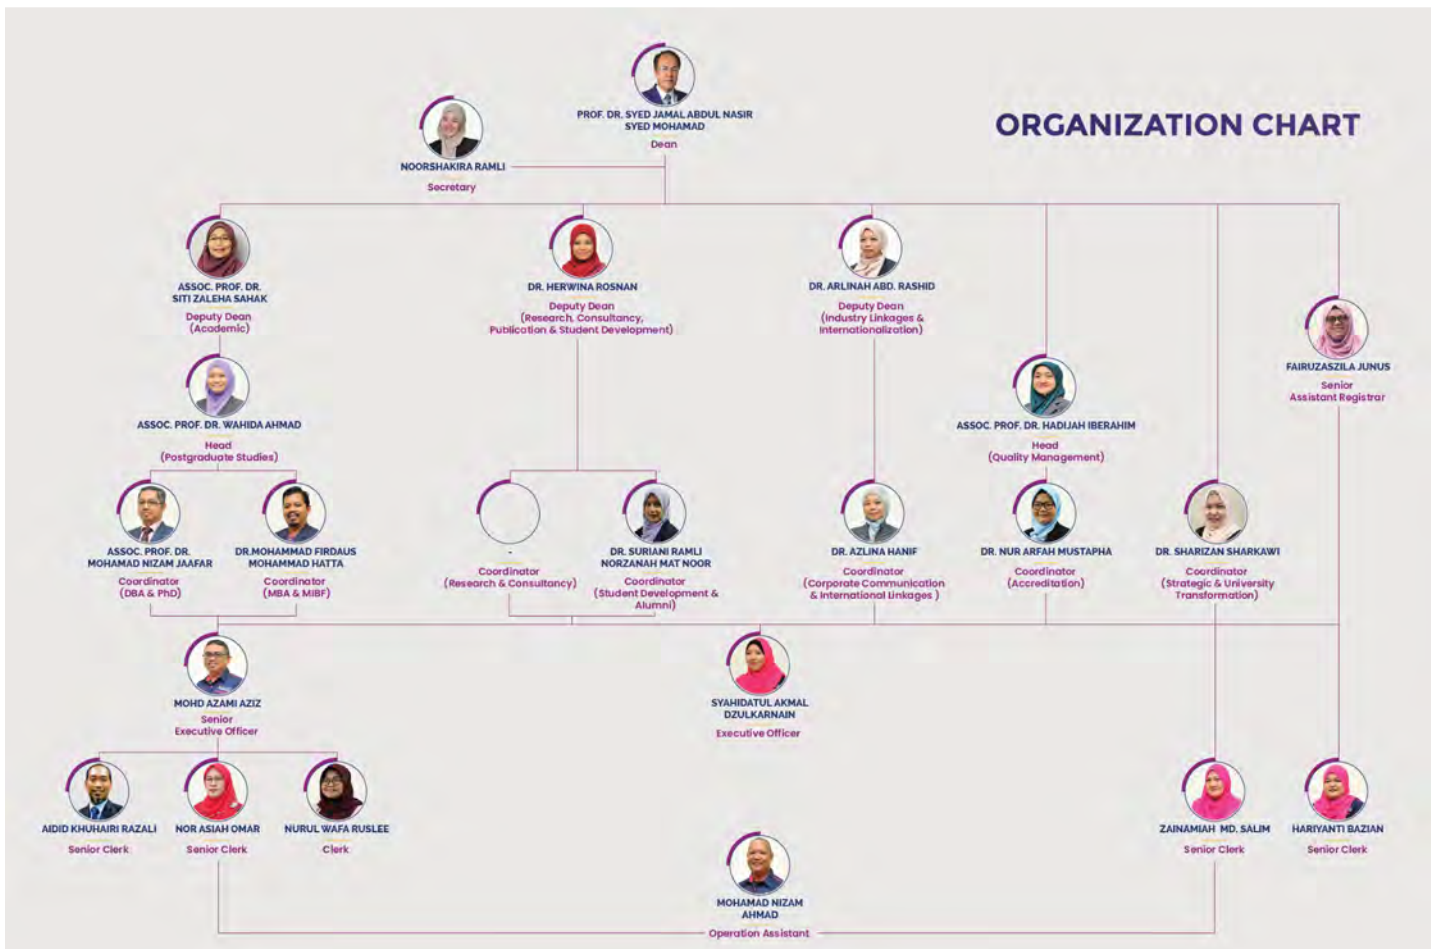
ORGANIZATION CHART

PROF. DR. SYED JAMAL ABDUL NASIR SYED MOHAMAD
Dean

NOORSHAKIRA RAMLI
Secretary

ASSOC. PROF. DR. SITI ZALEHA SAHAK
Deputy Dean (Academic)

DR. HERWINA ROSNAN
Deputy Dean (Research, Consultancy, Publication & Student Development)

DR. ARLINAH ABD. RASHID
Deputy Dean (Industry Linkages & Internationalization)

FAIRUZASZILA JUNUS
Senior Assistant Registrar

ASSOC. PROF. DR. WAHIDA AHMAD
Head (Postgraduate Studies)

ASSOC. PROF. DR. HADIJAH IBERAHIM
Head (Quality Management)

ASSOC. PROF. DR. MOHAMAD NIZAM JAAFAR
Coordinator (DBA & PhD)

DR.MOHAMMAD FIRDAUS MOHAMMAD HATTA
Coordinator (MBA & MIBF)

-
Coordinator (Research & Consultancy)

DR. SURIANI RAMLI NORZANAH MAT NOOR
Coordinator (Student Development & Alumni)

DR. AZLINA HANIF
Coordinator (Corporate Communication & International Linkages )

DR. NUR ARFAH MUSTAPHA
Coordinator (Accreditation)

DR. SHARIZAN SHARKAWI
Coordinator (Strategic & University Transformation)

MOHD AZAMI AZIZ
Senior Executive Officer

SYAHIDATUL AKMAL DZULKARNAIN
Executive Officer

AIDID KHUHAIRI RAZALI
Senior Clerk

NOR ASIAH OMAR
Senior Clerk

NURUL WAFA RUSLEE
Clerk

ZAINAMIAH MD. SALIM
Senior Clerk

HARIYANTI BAZIAN
Senior Clerk

MOHAMAD NIZAM AHMAD
Operation Assistant